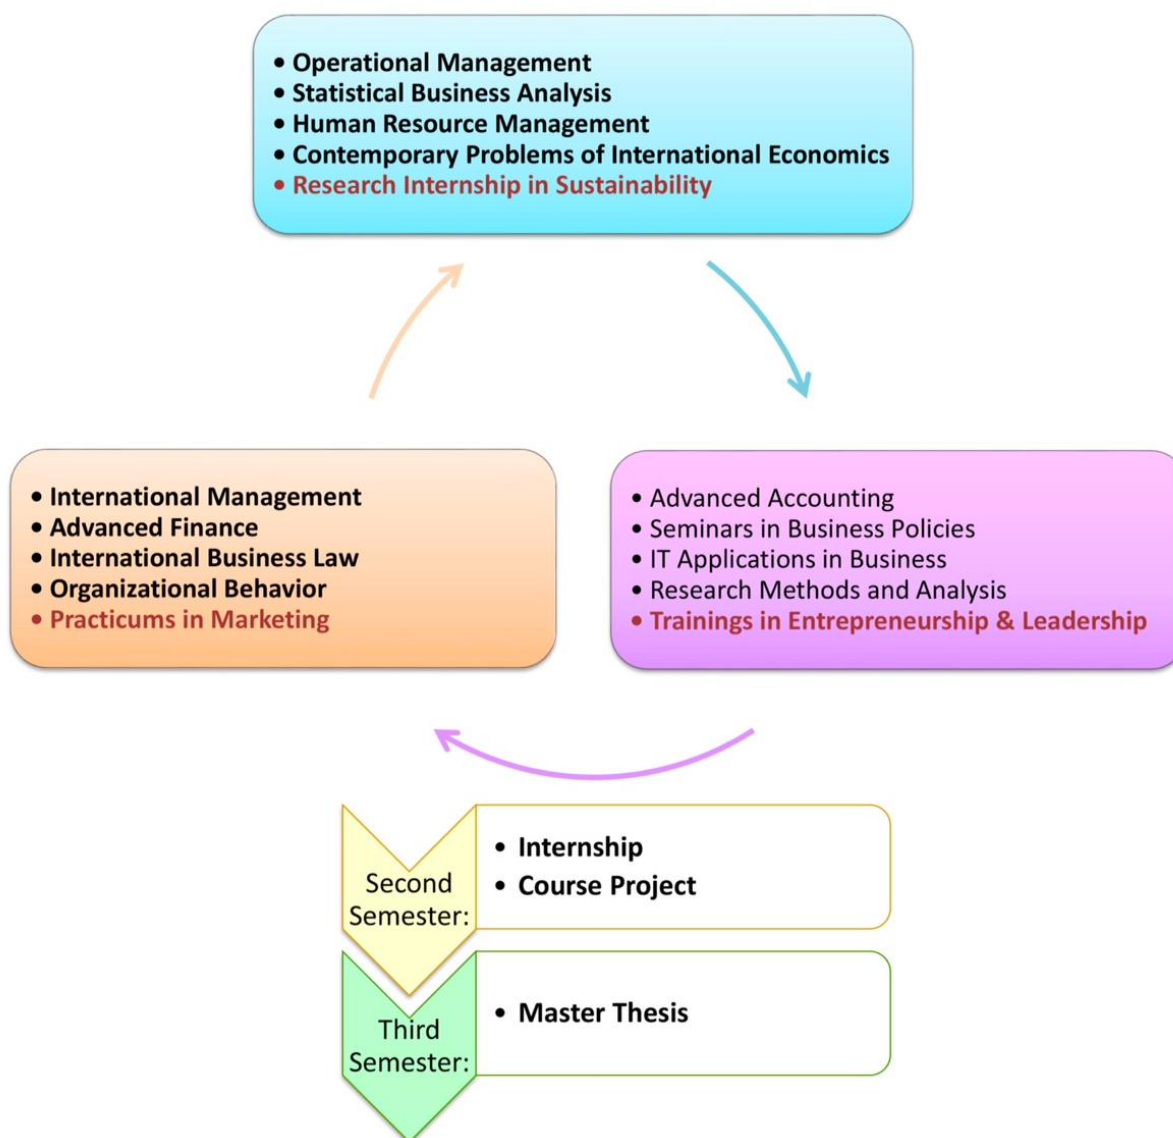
• Operational Management
• Statistical Business Analysis
• Human Resource Management
• Contemporary Problems of International Economics
• Research Internship in Sustainability

• Advanced Accounting
• Seminars in Business Policies
• IT Applications in Business
• Research Methods and Analysis
• Trainings in Entrepreneurship & Leadership

• International Management
• Advanced Finance
• International Business Law
• Organizational Behavior
• Practicums in Marketing

Second Semester:
• Internship
• Course Project

Third Semester:
• Master Thesis